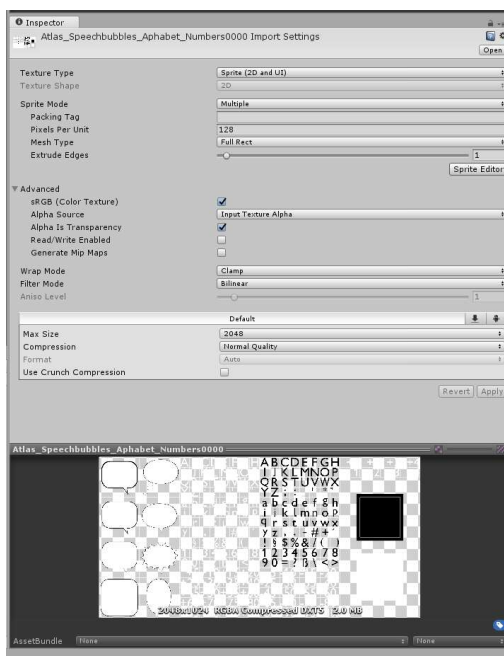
Inspector

Atlas_Speechbubbles_Aphabet_Numbers0000 Import Settings

Open

Texture Type | Sprite (2D and UI)
Texture Shape | 2D

Sprite Mode | Multiple
Packing Tag
Pixels Per Unit | 128
Mesh Type | Full Rect
Extrude Edges | 1

Sprite Editor

Advanced
sRGB (Color Texture)
Alpha Source | Input Texture Alpha
Alpha Is Transparency
Read/Write Enabled
Generate Mip Maps

Wrap Mode | Clamp
Filter Mode | Bilinear
Aniso Level | 1

Default

Max Size | 2048
Compression | Normal Quality
Format | Auto
Use Crunch Compression

Revert | Apply

Atlas_Speechbubbles_Aphabet_Numbers0000

ABCDEFGH
IJKLMNOP
QRSTUVWX
YZ
abcdefgh
ijklmnop
qrstuvwx
yz
!$%&/()
12345678
90=?ß\<>

2048x1024 RGBA Compressed DXT5 2.0 MB

AssetBundle | None | None